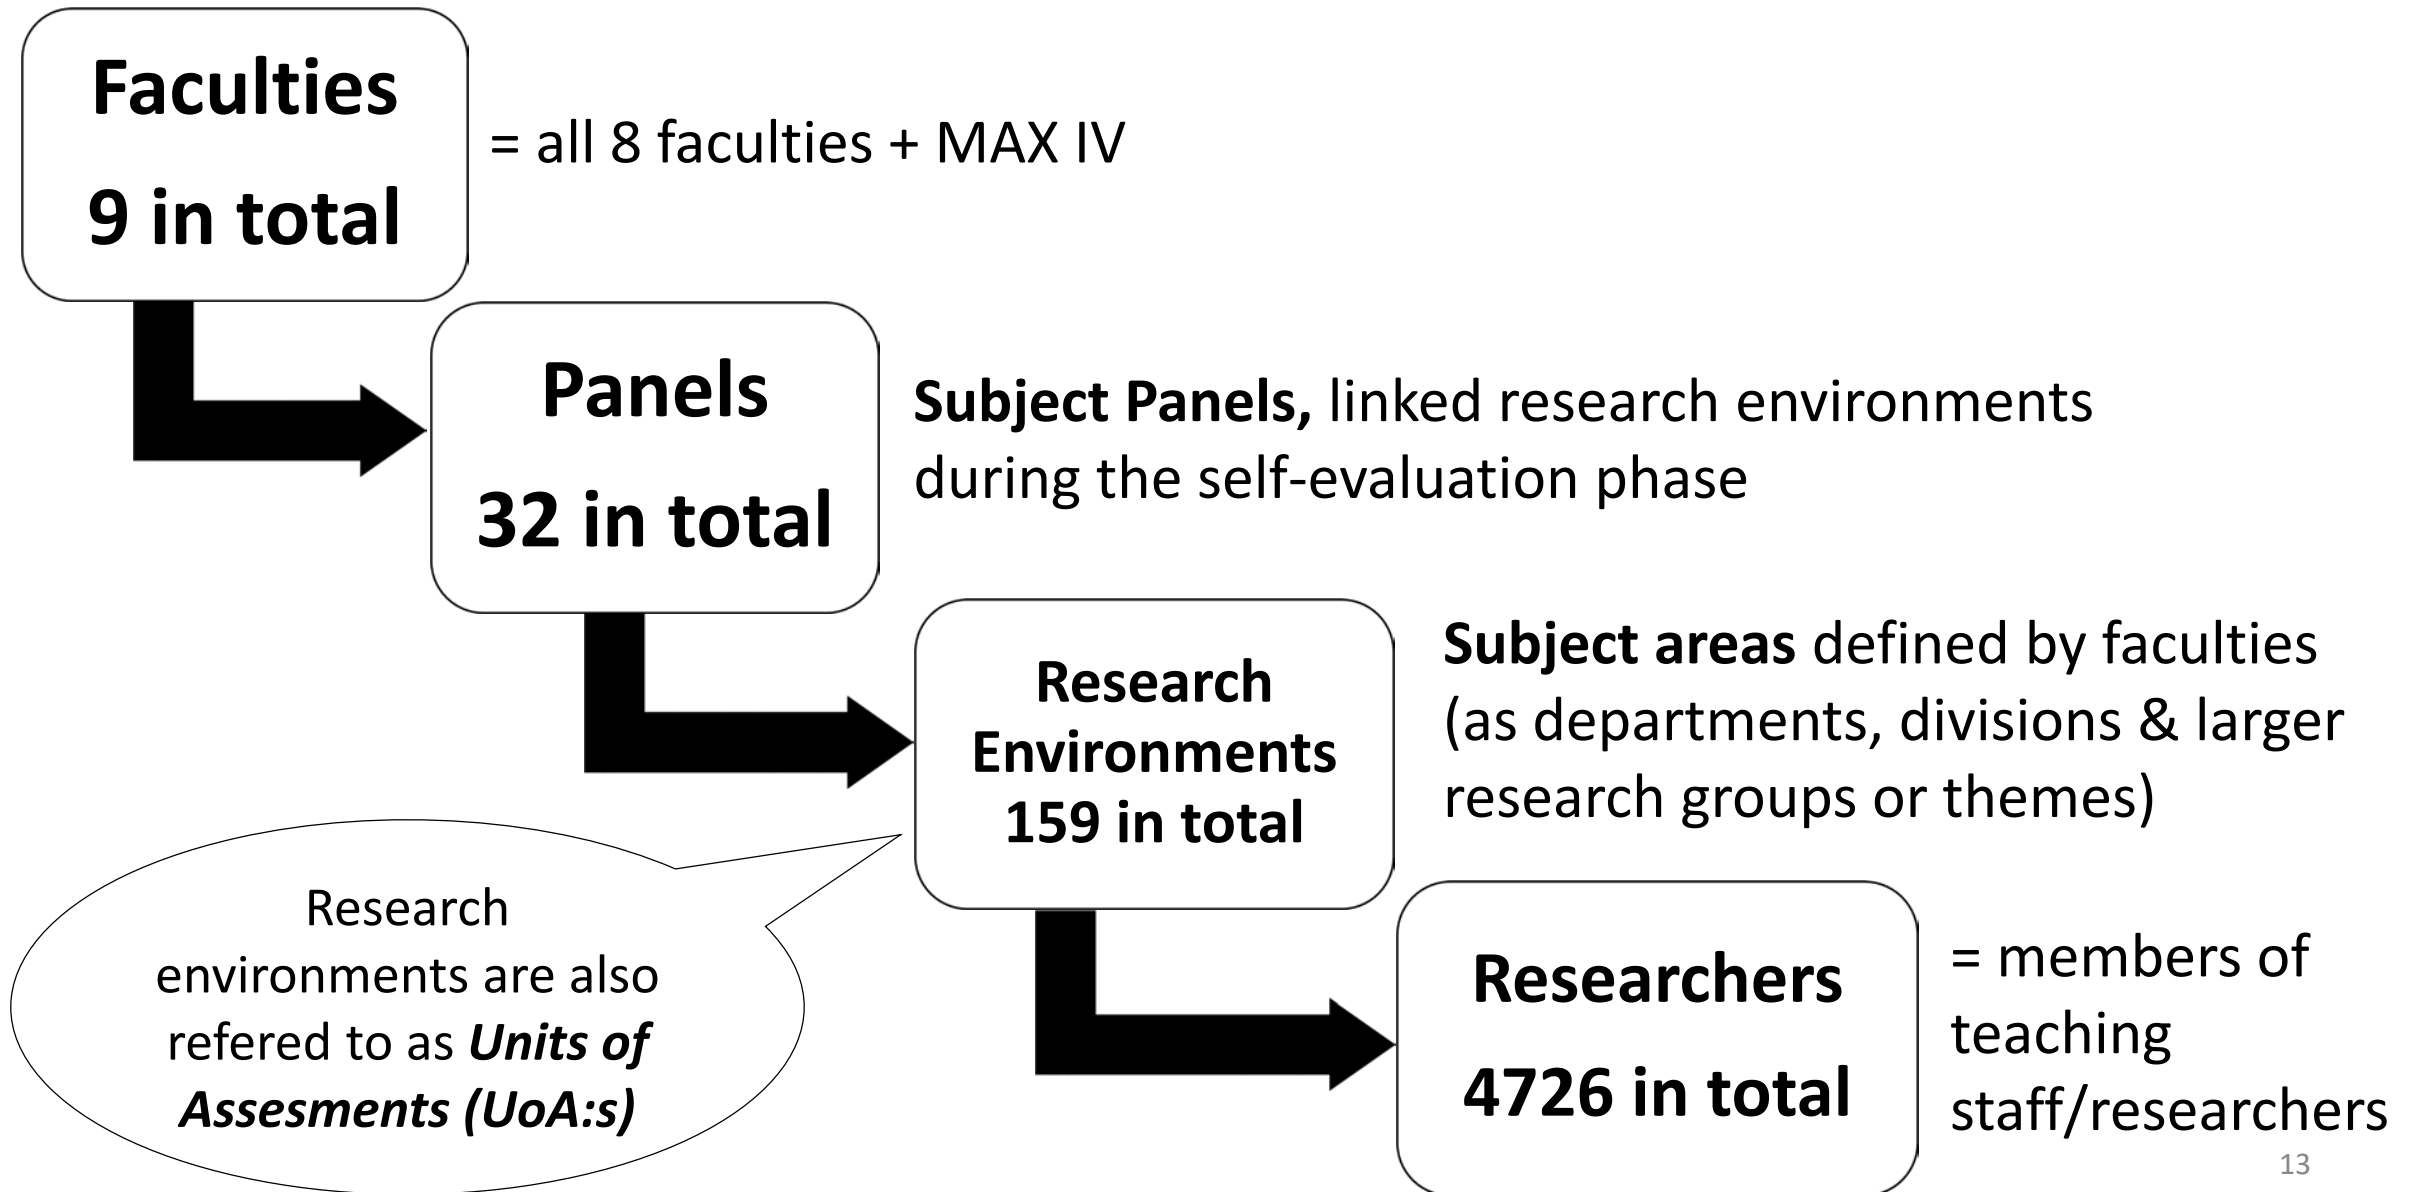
Faculties
9 in total

= all 8 faculties + MAX IV

Panels
32 in total

Subject Panels, linked research environments during the self-evaluation phase

Research Environments
159 in total

Subject areas defined by faculties (as departments, divisions & larger research groups or themes)

Research environments are also refered to as Units of Assesments (UoA:s)

Researchers
4726 in total

= members of teaching staff/researchers

13